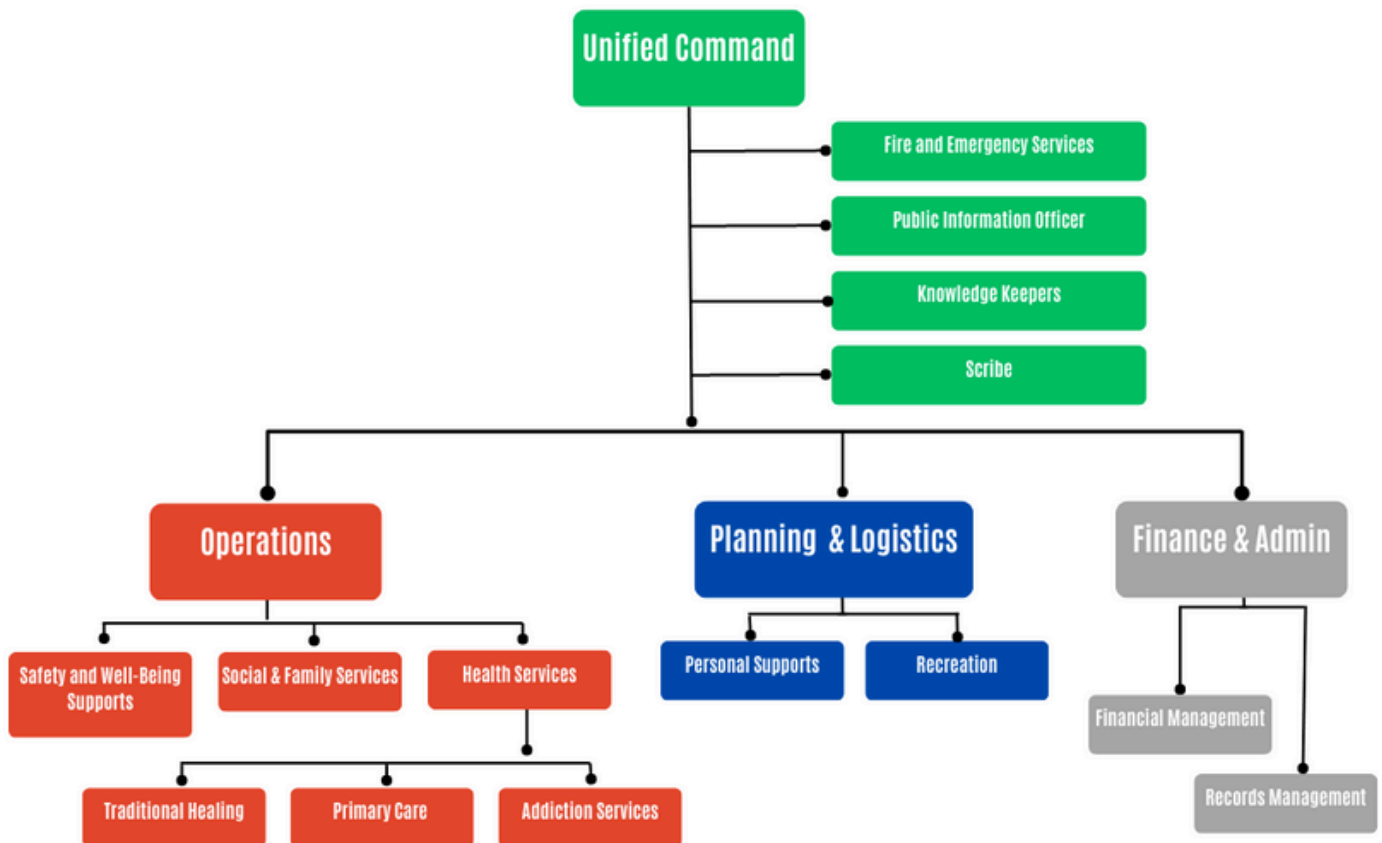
Unified Command

Fire and Emergency Services

Public Information Officer

Knowledge Keepers

Scribe

Operations

Safety and Well-Being Supports

Social & Family Services

Health Services

Traditional Healing

Primary Care

Addiction Services

Planning & Logistics

Personal Supports

Recreation

Finance & Admin

Financial Management

Records Management